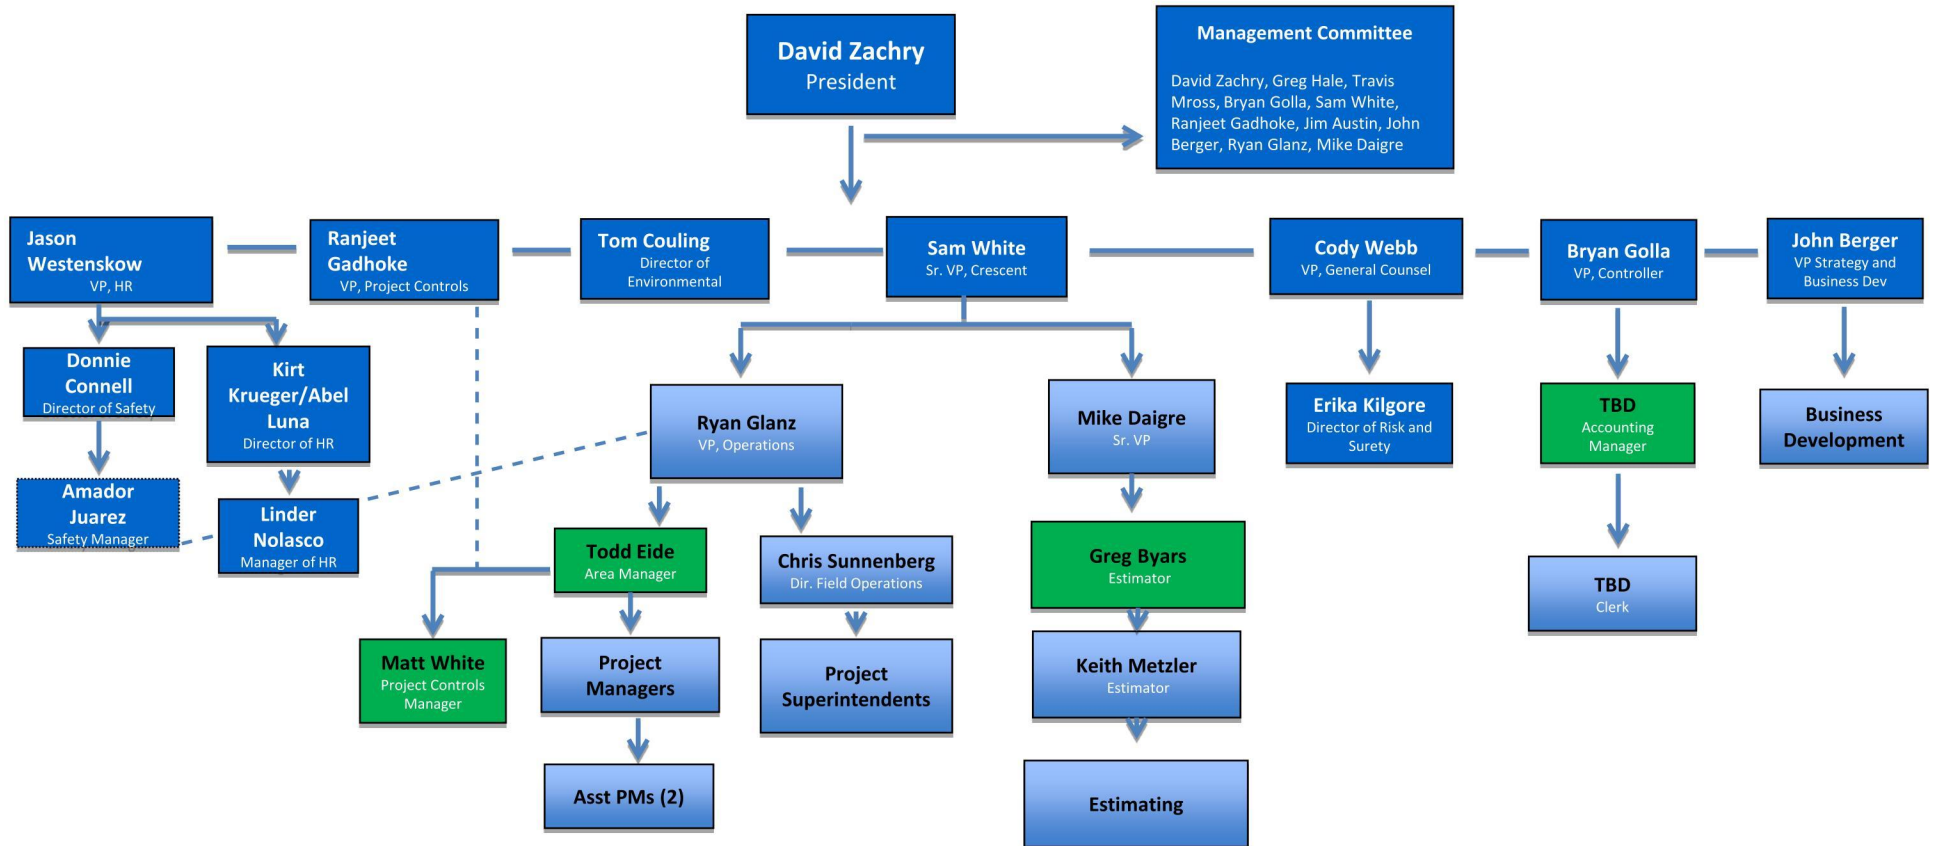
David Zachry
President

Management Committee

David Zachry, Greg Hale, Travis Mross, Bryan Golla, Sam White, Ranjeet Gadhoke, Jim Austin, John Berger, Ryan Glanz, Mike Daigre

Jason Westenskow
VP, HR

Ranjeet Gadhoke
VP, Project Controls

Tom Couling
Director of Environmental

Sam White
Sr. VP, Crescent

Cody Webb
VP, General Counsel

Bryan Golla
VP, Controller

John Berger
VP Strategy and Business Dev

Donnie Connell
Director of Safety

Kirt Krueger/Abel Luna
Director of HR

Ryan Glanz
VP, Operations

Mike Daigre
Sr. VP

Erika Kilgore
Director of Risk and Surety

TBD
Accounting Manager

Business Development

Amador Juarez
Safety Manager

Linder Nolasco
Manager of HR

Todd Eide
Area Manager

Chris Sunnenberg
Dir. Field Operations

Greg Byars
Estimator

TBD
Clerk

Matt White
Project Controls Manager

Project Managers

Project Superintendents

Keith Metzler
Estimator

Asst PMs (2)

Estimating